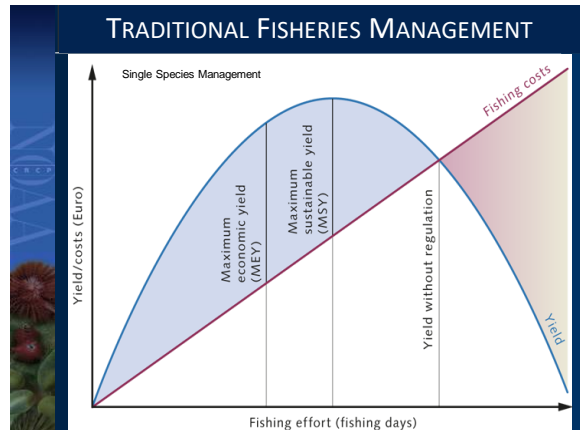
TRADITIONAL FISHERIES MANAGEMENT

Single Species Management

Yield/costs (Euro)

Maximum economic yield (MEY)

Maximum sustainable yield (MSY)

Yield without regulation

Fishing costs

Yield

Fishing effort (fishing days)